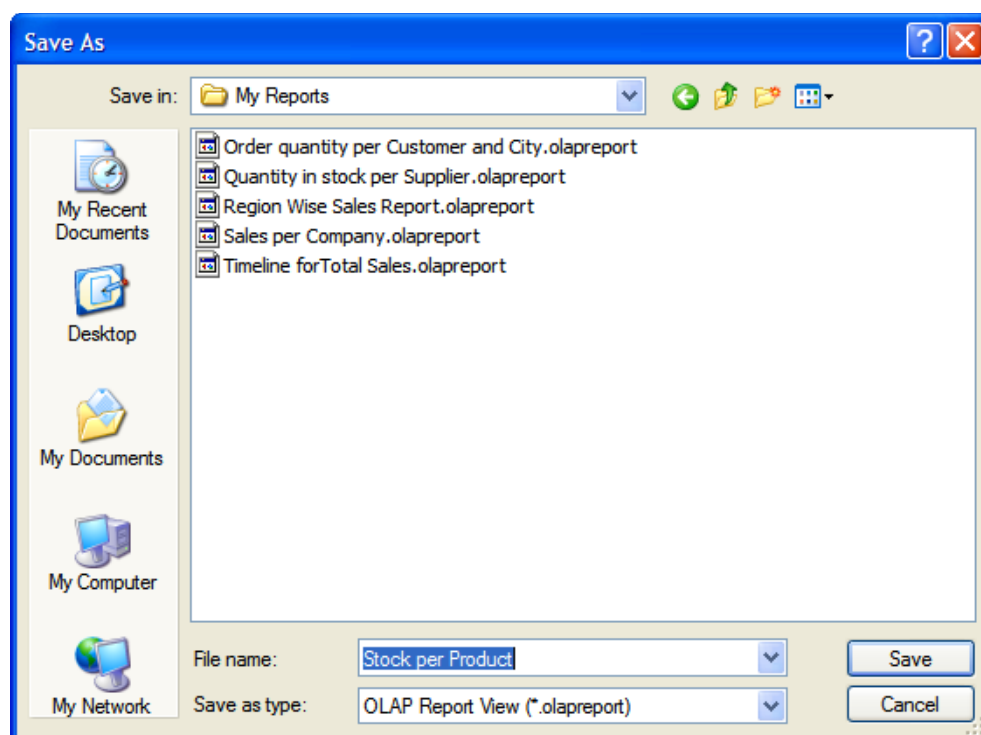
Save As

Save in: My Reports

My Recent Documents

Desktop

My Documents

My Computer

My Network

Order quantity per Customer and City.olapreport
Quantity in stock per Supplier.olapreport
Region Wise Sales Report.olapreport
Sales per Company.olapreport
Timeline forTotal Sales.olapreport

File name: Stock per Product

Save as type: OLAP Report View (*.olapreport)

Save

Cancel